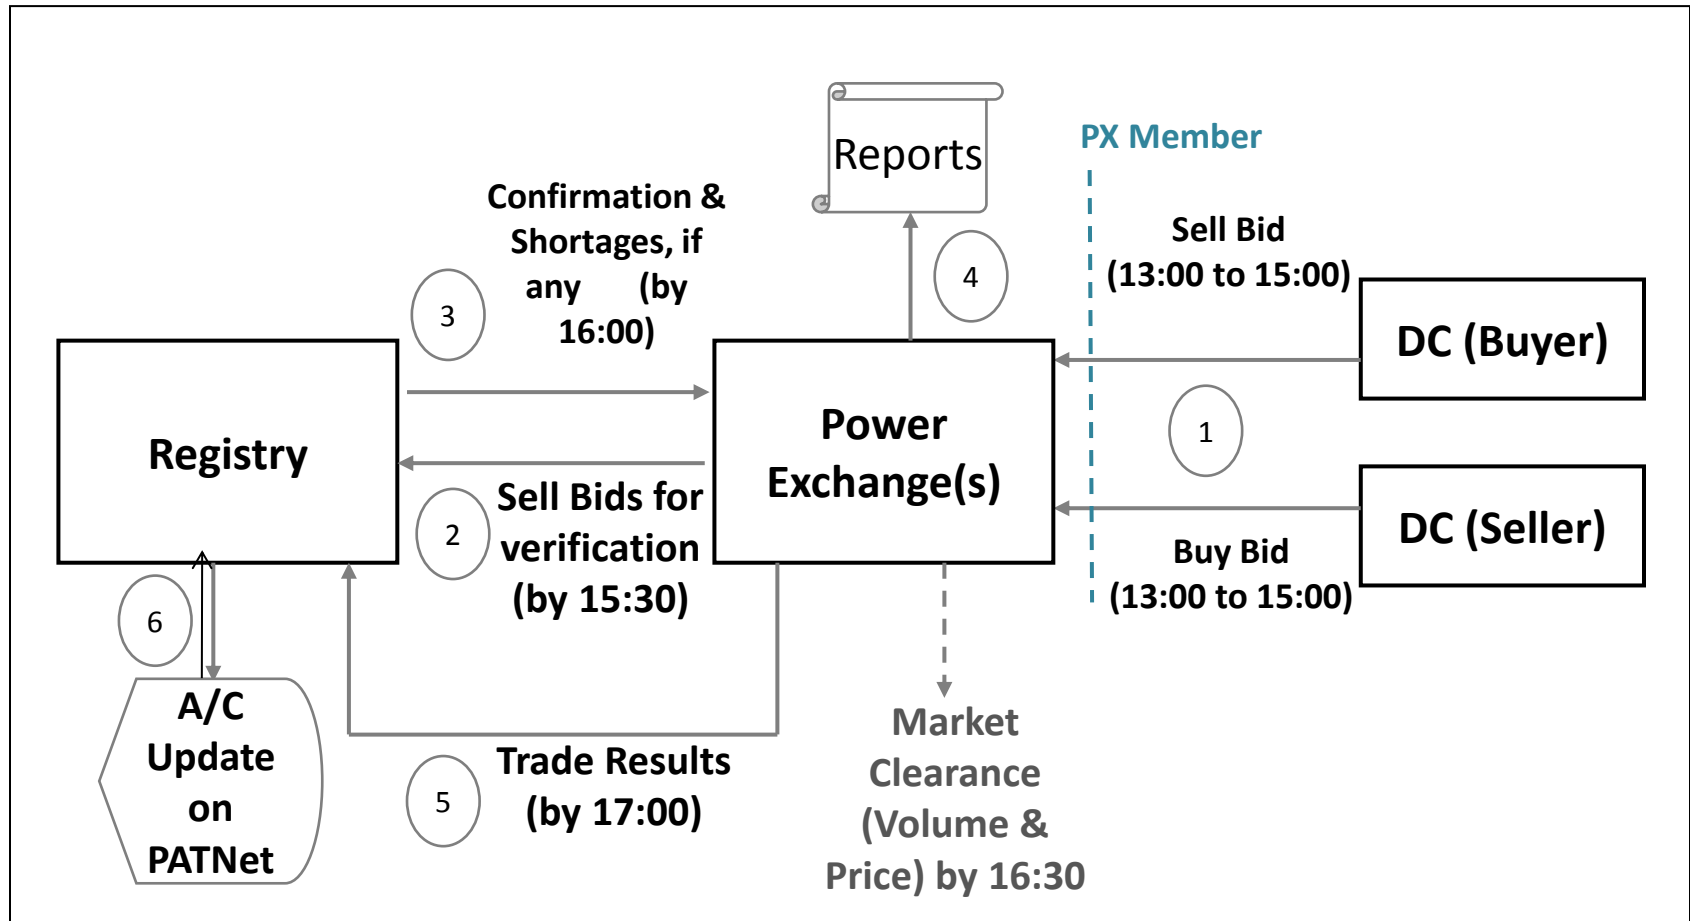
Reports

PX Member

Confirmation & Shortages, if any (by 16:00)

3

4

Sell Bid (13:00 to 15:00)

DC (Buyer)

Registry

Power Exchange(s)

1

DC (Seller)

2

Sell Bids for verification (by 15:30)

Buy Bid (13:00 to 15:00)

6

A/C Update on PATNet

5

Trade Results (by 17:00)

Market Clearance (Volume & Price) by 16:30